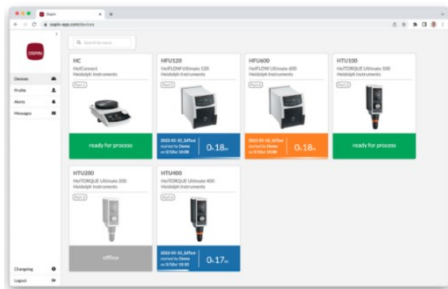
Devices
Profile
Alerts
Messages
Changelog
Logout

HC
HeiConnect
Heidolph Instruments
ready for process

HFU120
Hei-FLOW Ultimate 120
Heidolph Instruments
0:18m

HFU600
Hei-FLOW Ultimate 600
Heidolph Instruments
0:18m

HTU100
Hei-TORQUE Ultimate 100
Heidolph Instruments
ready for process

HTU200
Hei-TORQUE Ultimate 200
Heidolph Instruments
offline

HTU400
Hei-TORQUE Ultimate 400
Heidolph Instruments
0:17m